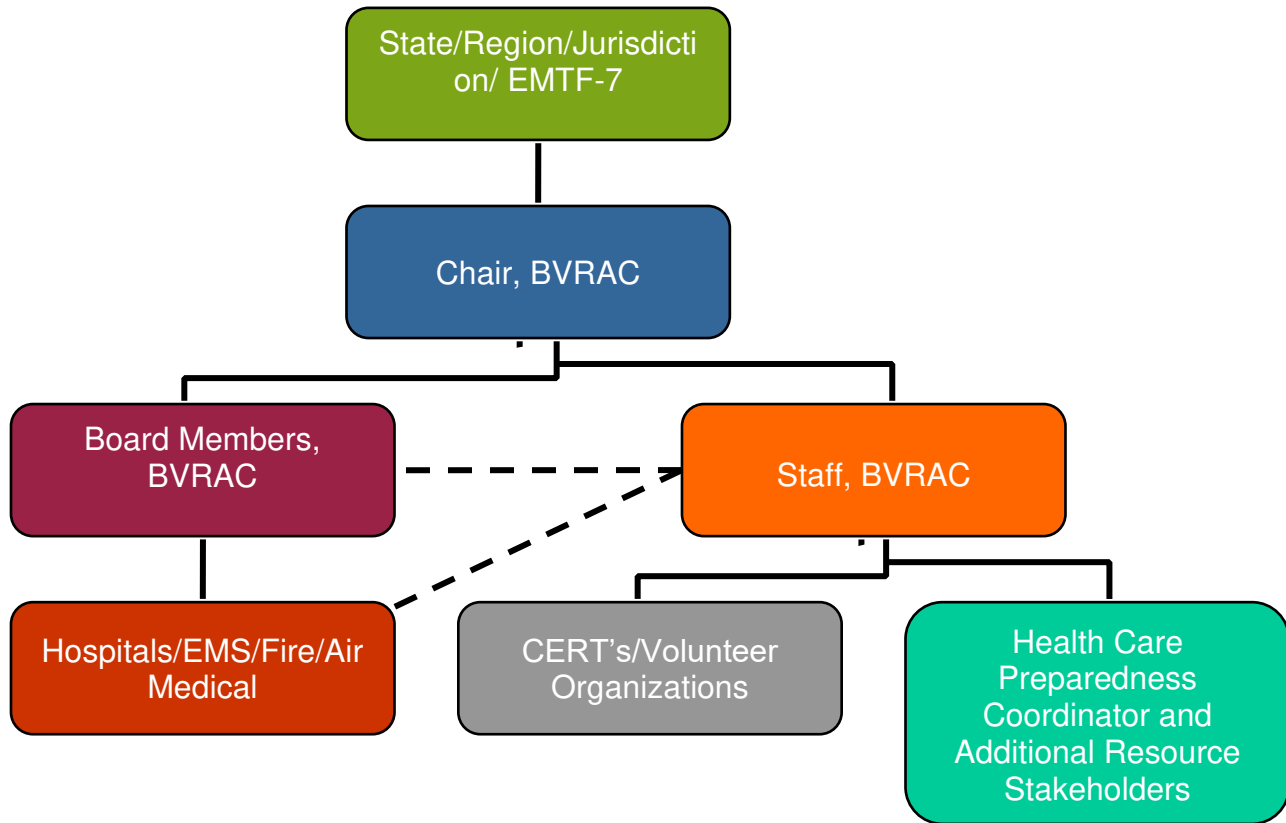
State/Region/Jurisdicti on/ EMTF-7

Chair, BVRAC

Board Members, BVRAC

Staff, BVRAC

Hospitals/EMS/Fire/Air Medical

CERT's/Volunteer Organizations

Health Care Preparedness Coordinator and Additional Resource Stakeholders